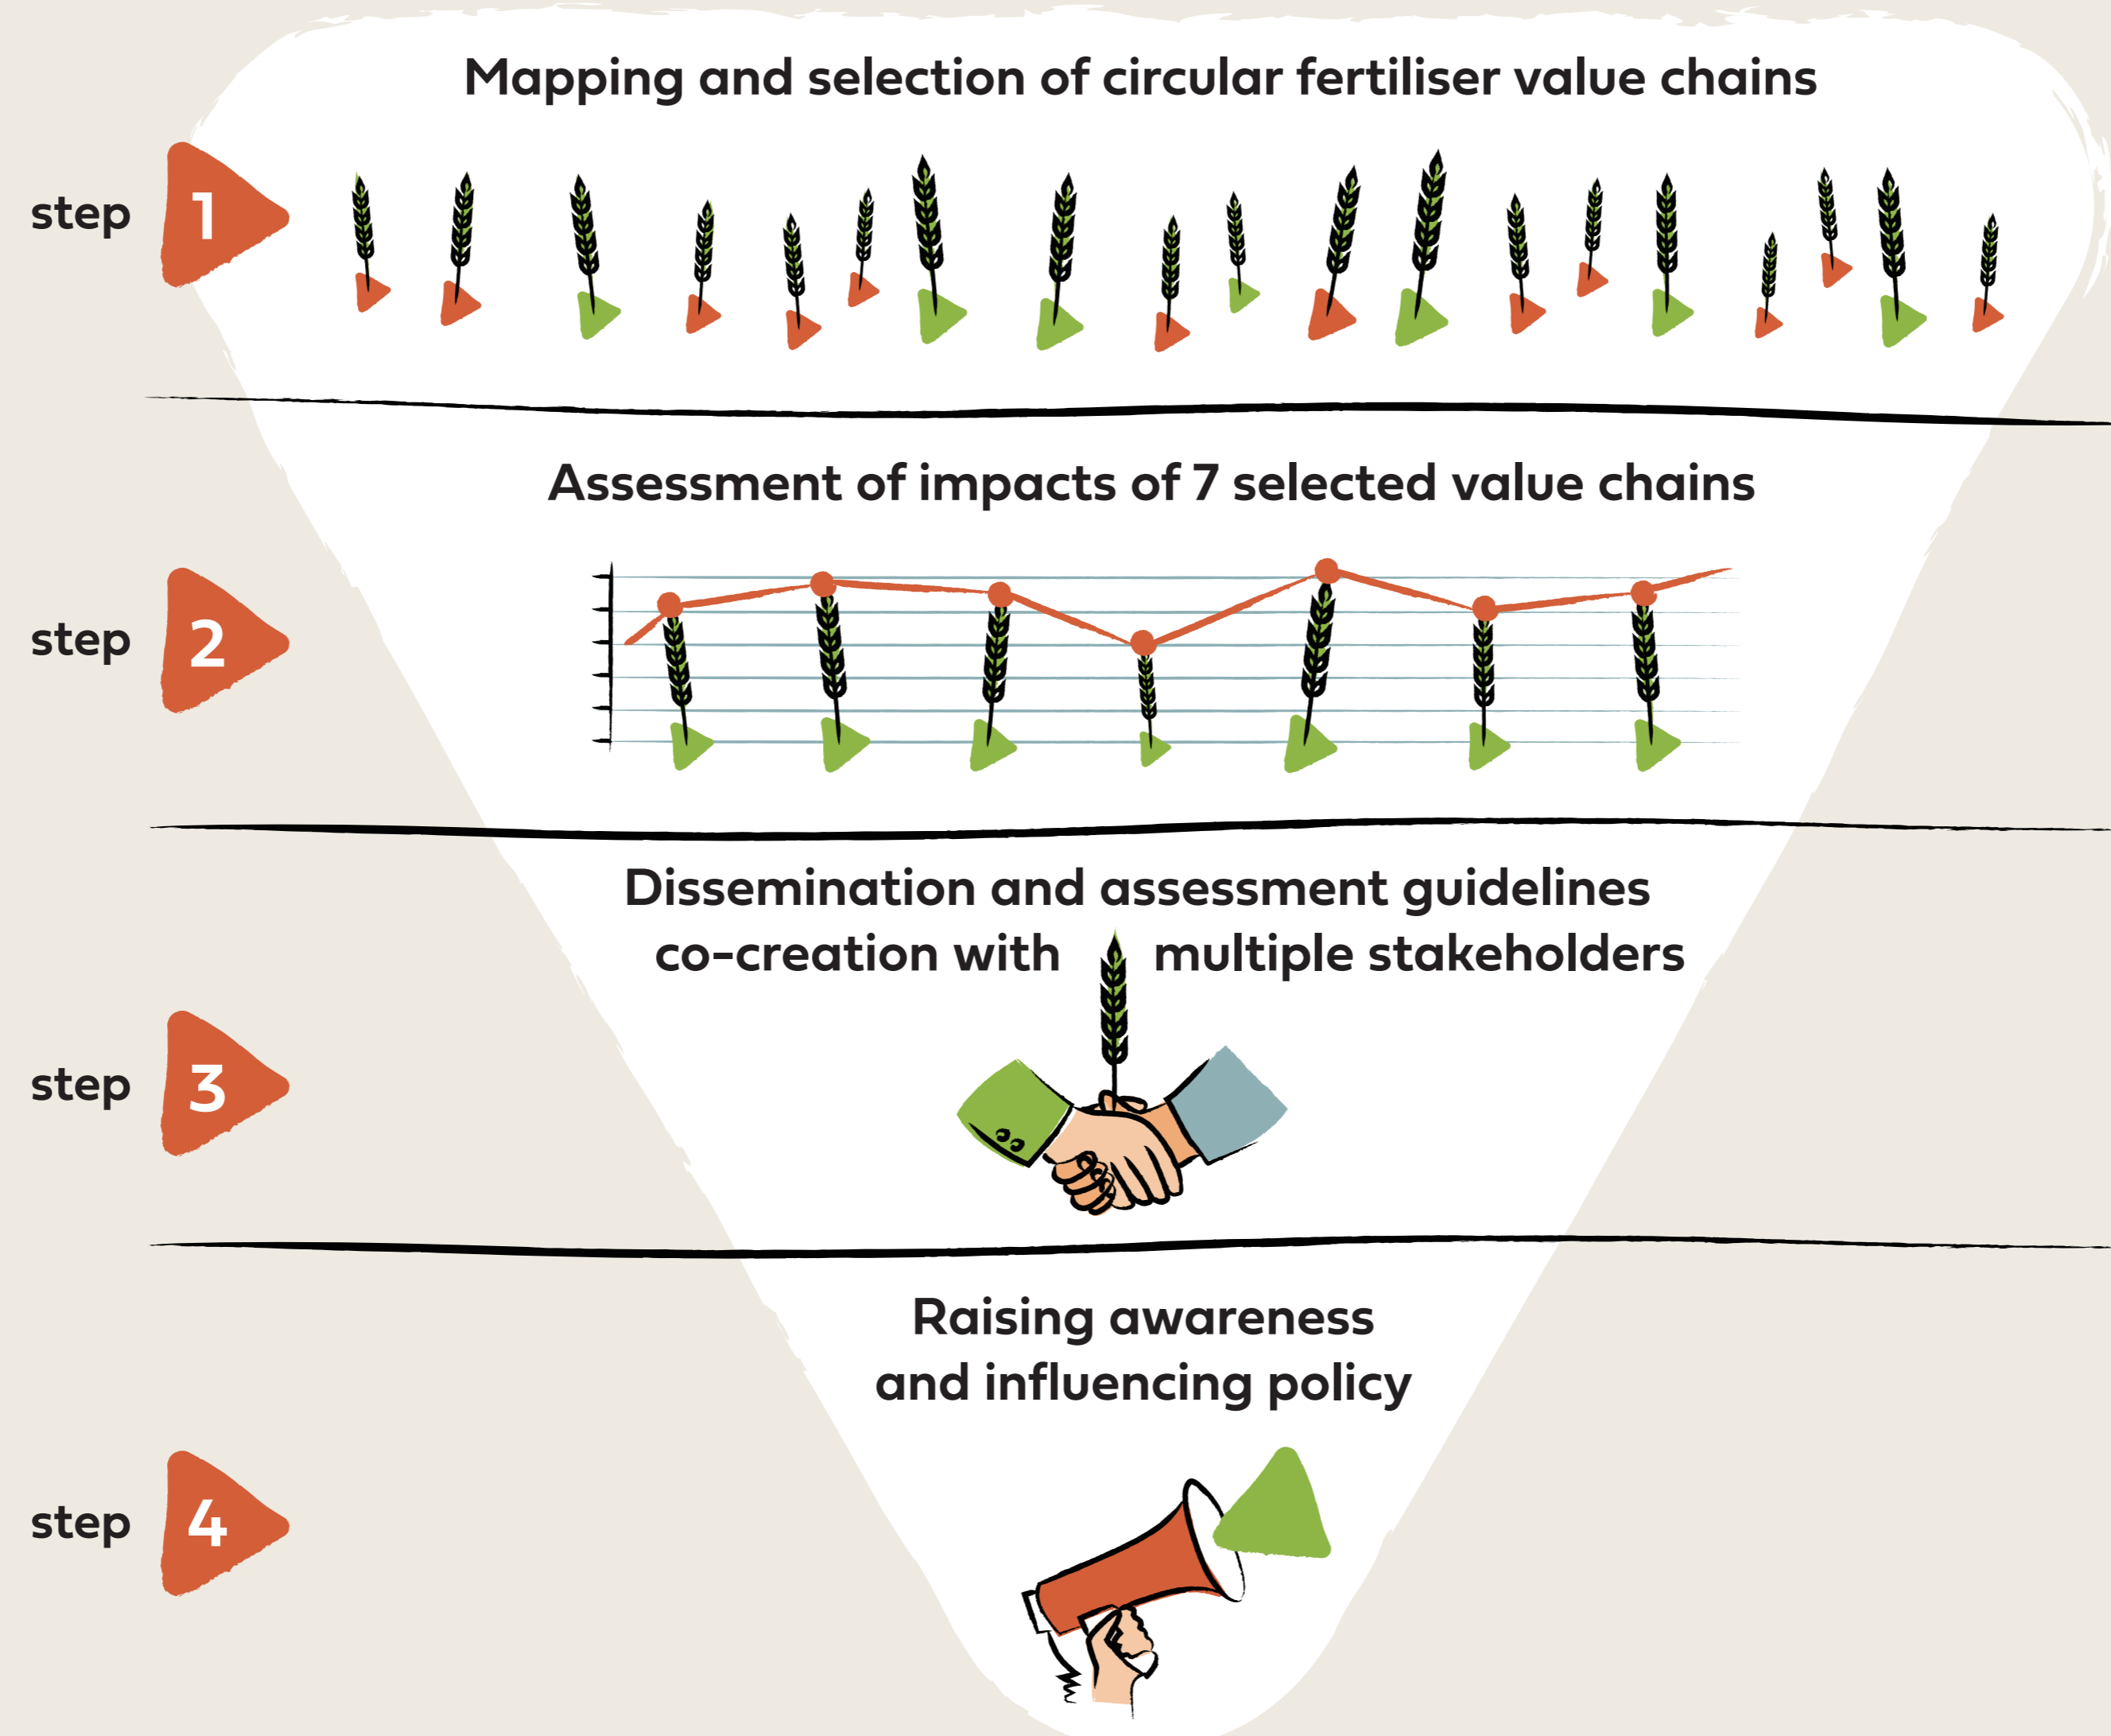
step 1

Mapping and selection of circular fertiliser value chains

step 2

Assessment of impacts of 7 selected value chains

step 3

Dissemination and assessment guidelines co-creation with multiple stakeholders

step 4

Raising awareness and influencing policy